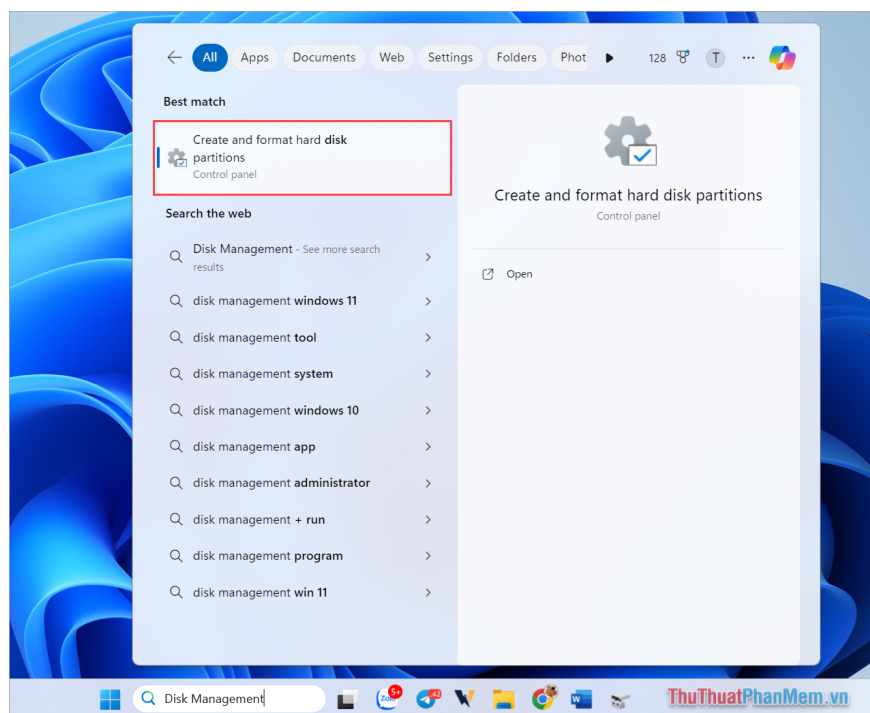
All Apps Documents Web Settings Folders Phot 128 T ···

Best match

Create and format hard disk partitions
Control panel

Search the web

Disk Management - See more search results

disk management windows 11

disk management tool

disk management system

disk management windows 10

disk management app

disk management administrator

disk management + run

disk management program

disk management win 11

Create and format hard disk partitions
Control panel

Open

Disk Management

Zalo 5+

42

ThuThuatPhanMem.vn